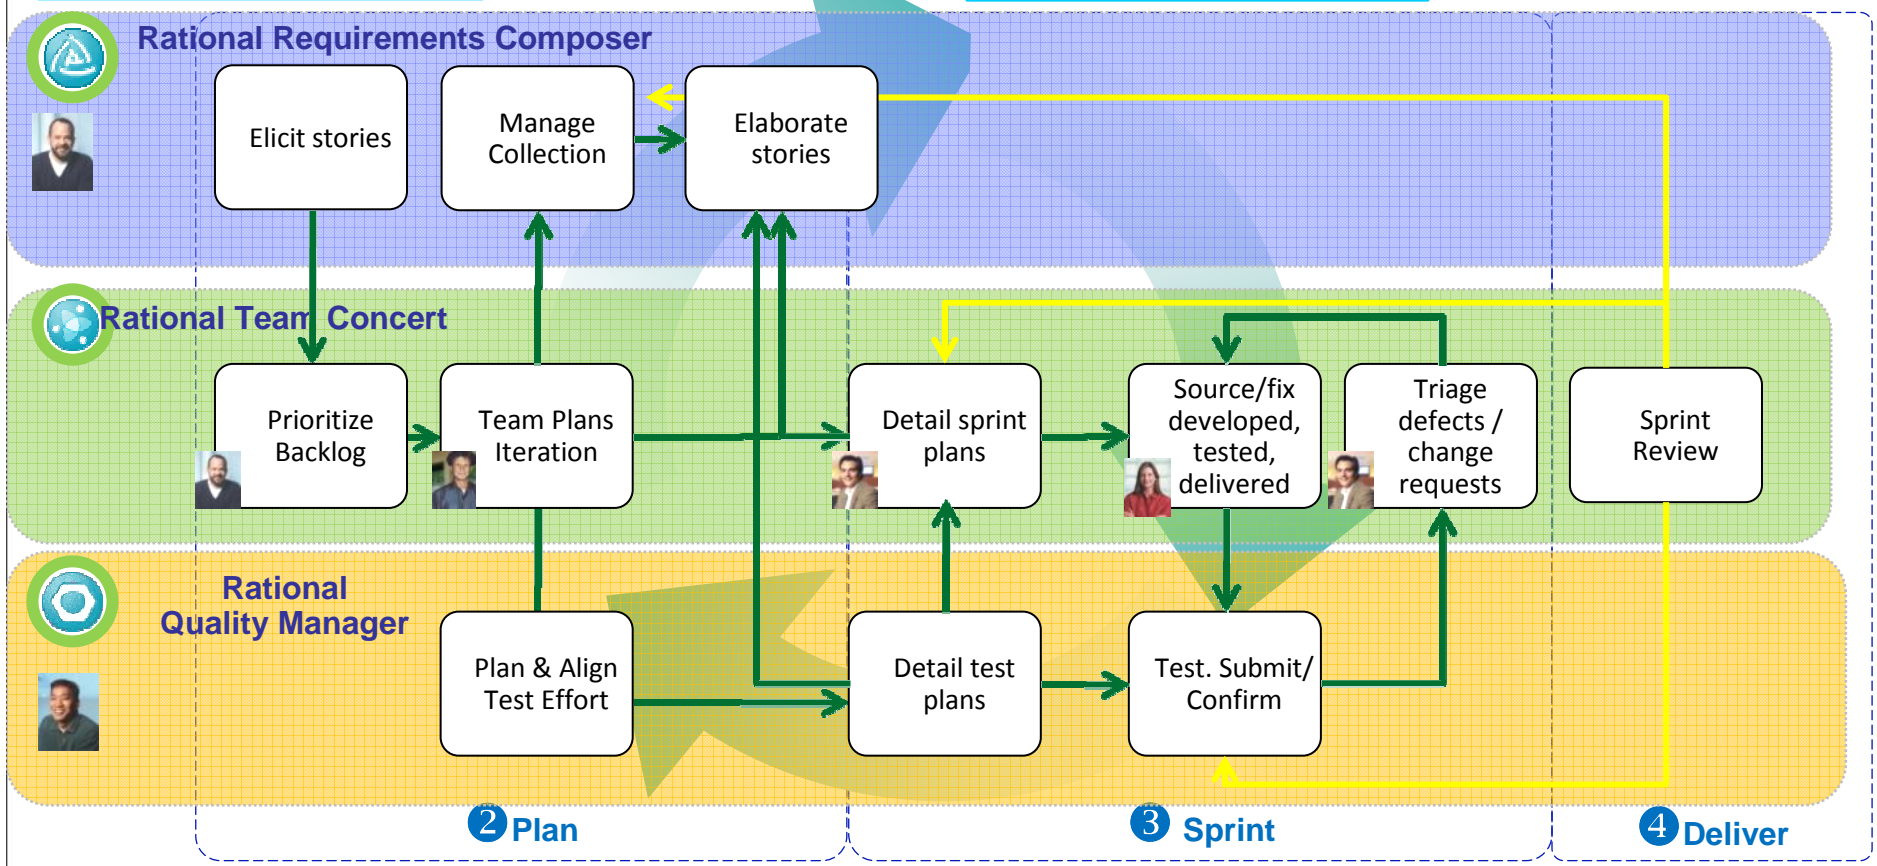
Rational Requirements Composer

Elicit stories

Manage Collection

Elaborate stories

Rational Team Concert

Prioritize Backlog

Team Plans Iteration

Detail sprint plans

Source/fix developed, tested, delivered

Triage defects / change requests

Sprint Review

Rational Quality Manager

Plan & Align Test Effort

Detail test plans

Test. Submit/ Confirm

2 Plan

3 Sprint

4 Deliver